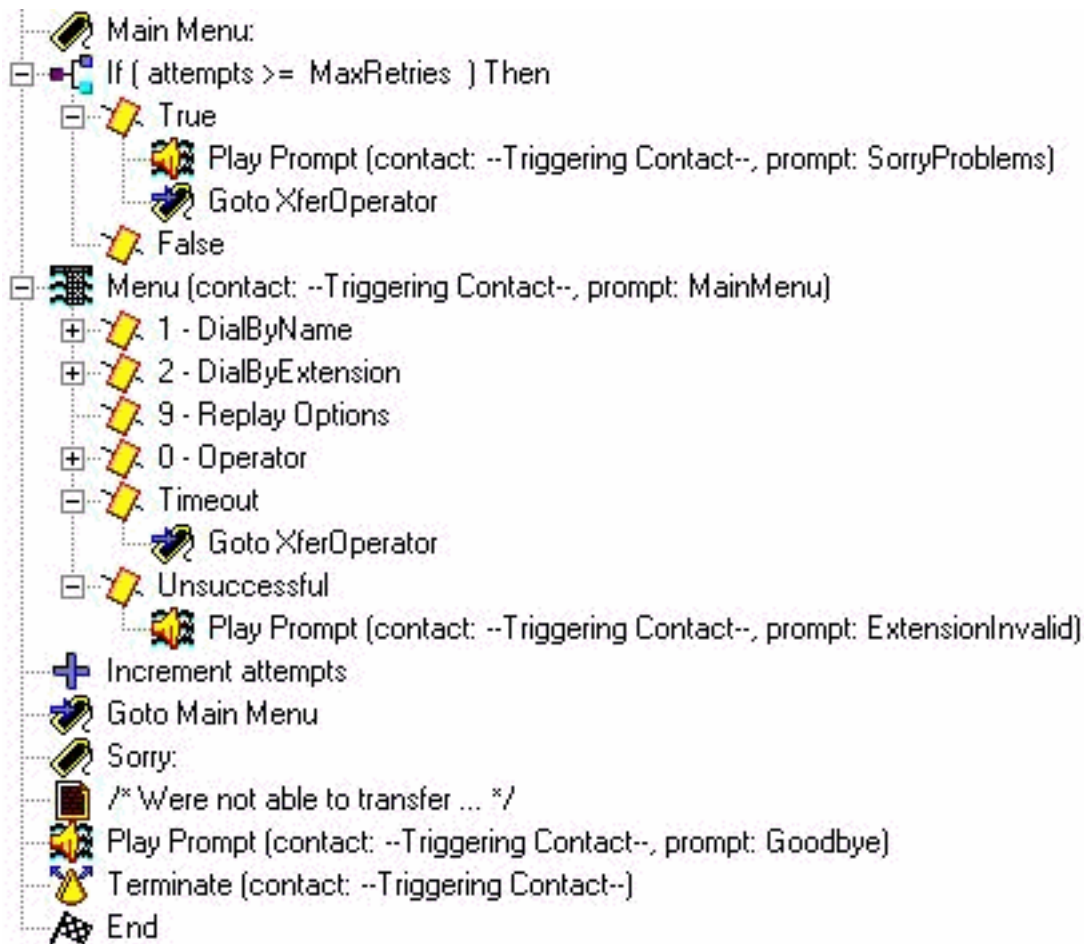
Main Menu:
If ( attempts >= MaxRetries ) Then
True
Play Prompt (contact: --Triggering Contact--, prompt: SorryProblems)
Goto XferOperator
False
Menu (contact: --Triggering Contact--, prompt: MainMenu)
1 - DialByName
2 - DialByExtension
9 - Replay Options
0 - Operator
Timeout
Goto XferOperator
Unsuccessful
Play Prompt (contact: --Triggering Contact--, prompt: ExtensionInvalid)
Increment attempts
Goto Main Menu
Sorry:
/* Were not able to transfer ... */
Play Prompt (contact: --Triggering Contact--, prompt: Goodbye)
Terminate (contact: --Triggering Contact--)
End